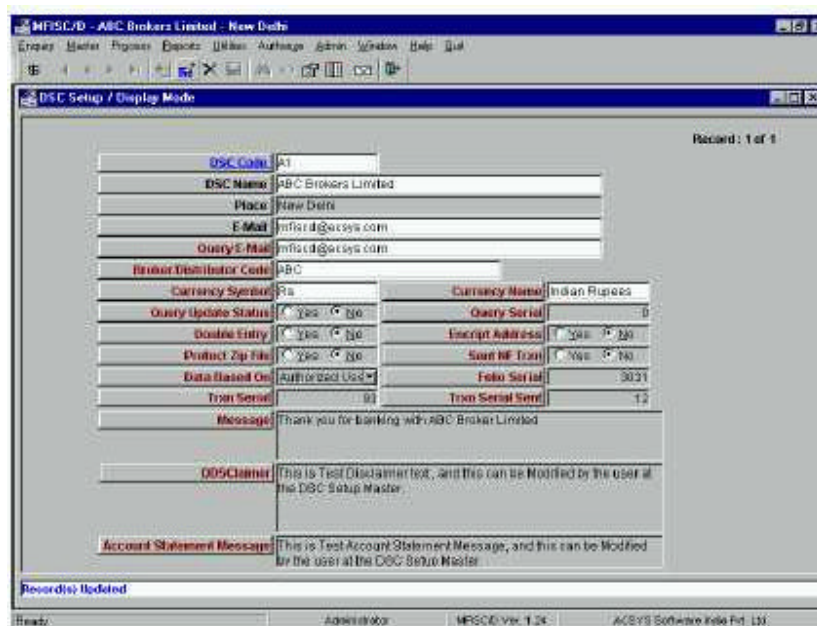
MFISC/D - ABC Brokers Limited - New Delhi

Enquiry Master Process Reports Utilities Authorize Admin Window Help Quit

DSC Setup / Display Mode

Record : 1 of 1

DSC Code A1
DSC Name ABC Brokers Limited
Place New Delhi
E-Mail mfiscd@acsys.com
Query E-Mail mfiscd@acsys.com
Broker Distributor Code ABC
Currency Symbol Rs
Currency Name Indian Rupees
Query Update Status Yes No
Query Serial 0
Double Entry Yes No
Encript Address Yes No
Protect Zip File Yes No
Send MF Tran Yes No
Data Based On Authorized Use
Folio Serial 3031
Tran Serial 93
Tran Serial Sent 12
Message Thank you for banking with ABC Broker Limited

DDSClaimer This is Test Disclaimer text, and this can be Modified by the user at the DSC Setup Master.

Account Statement Message This is Test Account Statement Message, and this can be Modified by the user at the DSC Setup Master

Record(s) Updated

Ready Administrator MFISCD Ver 1.24 ACSYS Software India Pvt. Ltd.